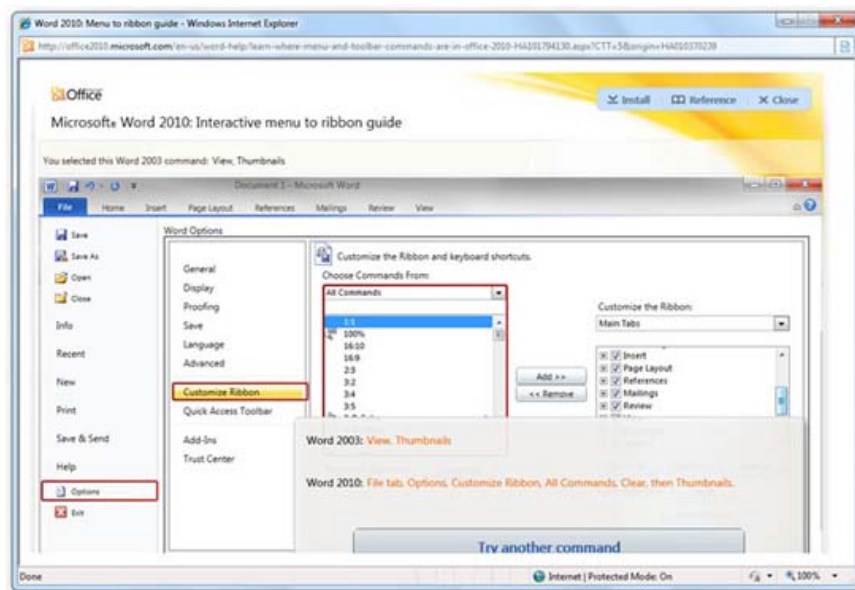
Word 2010: Menu to ribbon guide - Windows Internet Explorer

http://office2010.microsoft.com/en-us/word-help/learn-where-menu-and-toolbar-commands-are-in-office-2010-HA101794130.aspx?CTT=5&origin=HA010370239

Office

Install Reference Close

Microsoft® Word 2010: Interactive menu to ribbon guide

You selected this Word 2003 command: View, Thumbnails

Document1 - Microsoft Word

File Home Insert Page Layout References Mailings Review View

Save
Save As
Open
Close
Info
Recent
New
Print
Save & Send
Help
Options
Exit

Word Options

General
Display
Proofing
Save
Language
Advanced
Customize Ribbon
Quick Access Toolbar
Add-Ins
Trust Center

Customize the Ribbon and keyboard shortcuts.

Choose Commands From:

All Commands

1:1
100%
16:10
16:9
2:3
3:2
3:4
3:5

Add >>
<< Remove

Customize the Ribbon:

Main Tabs

Insert
Page Layout
References
Mailings
Review

Word 2003: View, Thumbnails

Word 2010: File tab, Options, Customize Ribbon, All Commands, Clear, then Thumbnails.

Try another command

Done

Internet | Protected Mode: On

100%